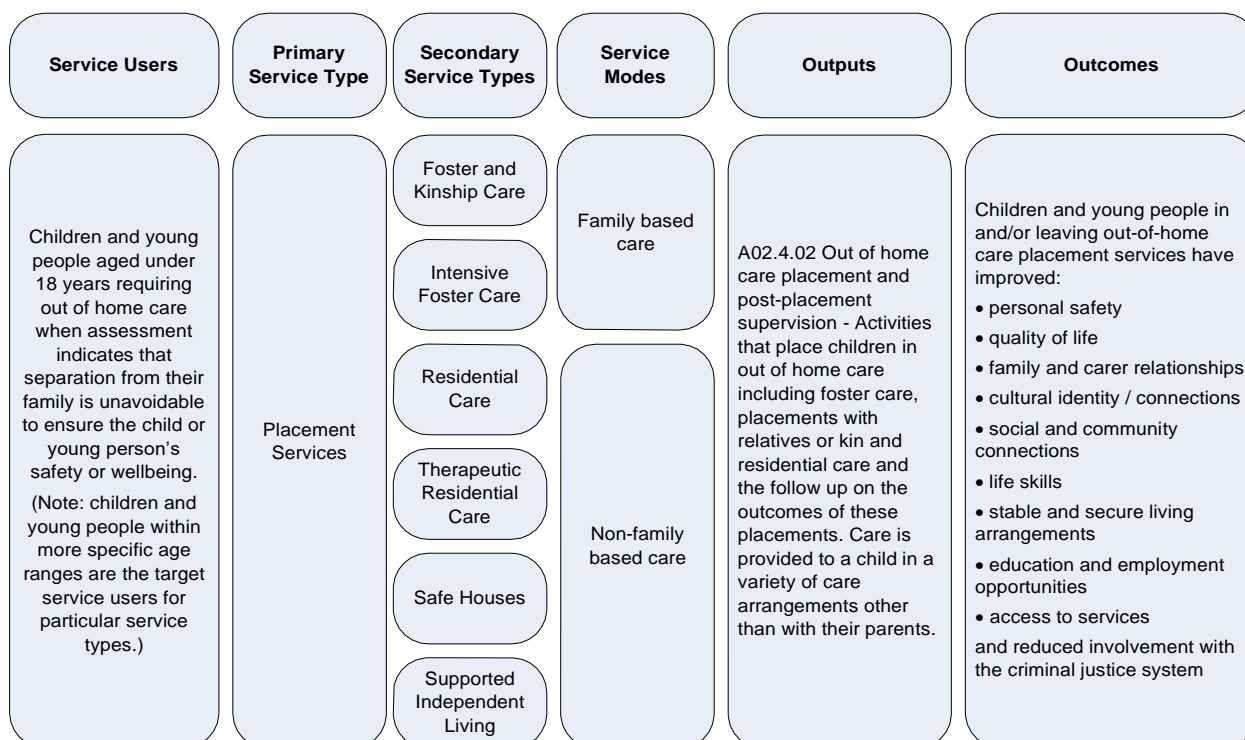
Service Users

Primary Service Type

Secondary Service Types

Service Modes

Outputs

Outcomes

Children and young people aged under 18 years requiring out of home care when assessment indicates that separation from their family is unavoidable to ensure the child or young person's safety or wellbeing.

(Note: children and young people within more specific age ranges are the target service users for particular service types.)

Placement Services

Foster and Kinship Care

Intensive Foster Care

Residential Care

Therapeutic Residential Care

Safe Houses

Supported Independent Living

Family based care

Non-family based care

A02.4.02 Out of home care placement and post-placement supervision - Activities that place children in out of home care including foster care, placements with relatives or kin and residential care and the follow up on the outcomes of these placements. Care is provided to a child in a variety of care arrangements other than with their parents.

Children and young people in and/or leaving out-of-home care placement services have improved:

• personal safety

• quality of life

• family and carer relationships

• cultural identity / connections

• social and community connections

• life skills

• stable and secure living arrangements

• education and employment opportunities

• access to services

and reduced involvement with the criminal justice system